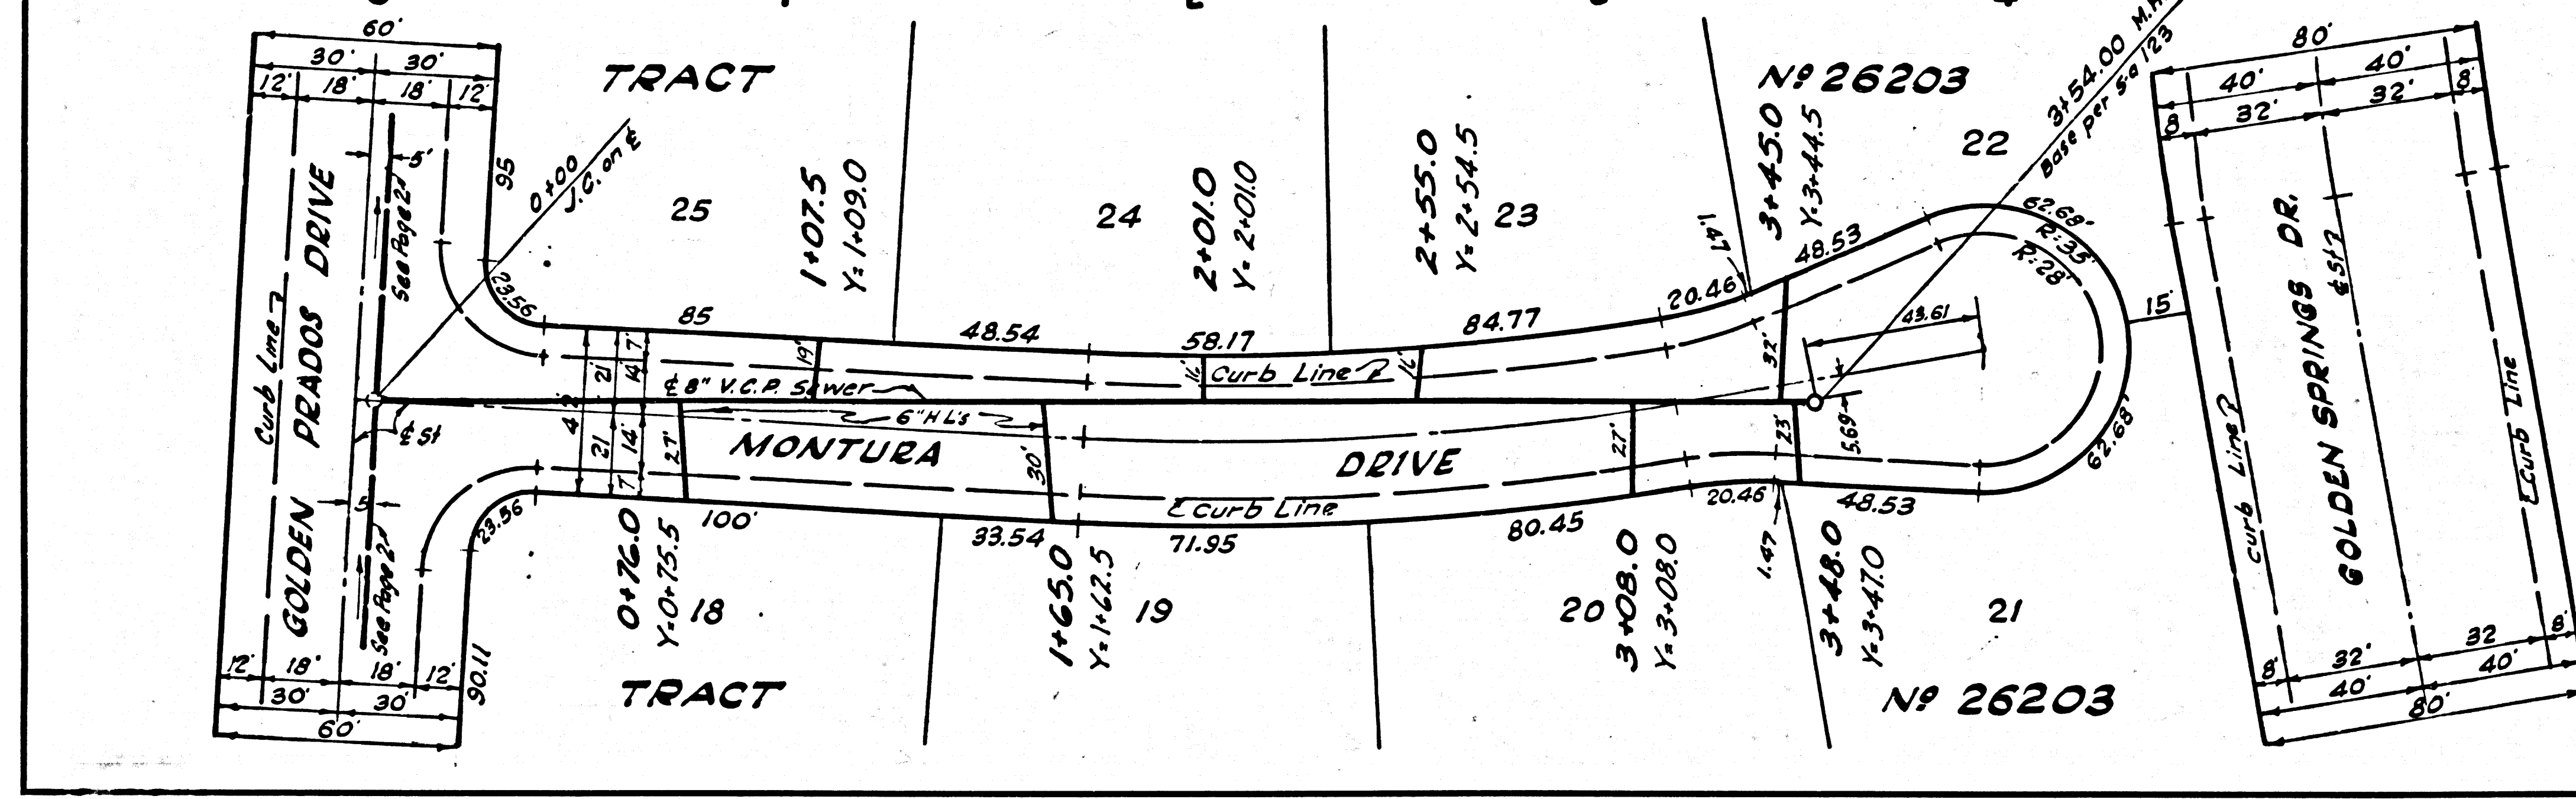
60'
30' 30'
12' 18' 18' 12'
TRACT
Nº 26203
3+54.00 M.H.
Base per S.G. 123
80'
40' 40'
8 32' 32' 8
95
0+00 J.C. on ℄
5'
See Page 27
GOLDEN PRADOS DRIVE
Curb Line
25
1+07.5
Y=1+09.0
24
2+01.0
Y=2+01.0
2+55.0
Y=2+54.5
23
3+45.0
Y=3+44.5
22
1.47
48.53
62.68'
R=35'
R=28'
GOLDEN SPRINGS DR.
℄ St.
15'
23.56
85
19'
48.54
58.17
84.77
20.46
43.61
32'
16' Curb Line 16'
℄ 8" V.C.P. Sewer
6" H.L's
21 14 7
42
21 14' 7
27'
MONTURA
30'
DRIVE
27'
23'
5.69
62.68'
℄ St
5
See Page 27
23.56
100'
33.54
℄ Curb Line
71.95
80.45
20.46
48.53
Curb Line
Curb Line
0+76.0
Y=0+75.5
18
1+65.0
Y=1+62.5
19
20
3+08.0
Y=3+08.0
1.47
3+48.0
Y=3+47.0
21
90.11
12' 18' 18' 12'
30' 30'
60'
TRACT
Nº 26203
8' 32' 32 8'
40' 40'
80'